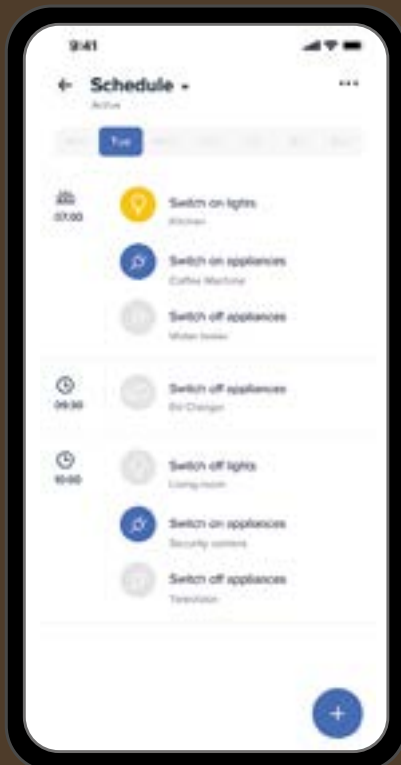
9:41

Schedule
Active

Tue

07:00

Switch on lights
Kitchen

Switch on appliances
Coffee Machine

Switch off appliances
Water boiler

09:30

Switch off appliances
EV Charger

10:00

Switch off lights
Living room

Switch on appliances
Security camera

Switch off appliances
Television

+